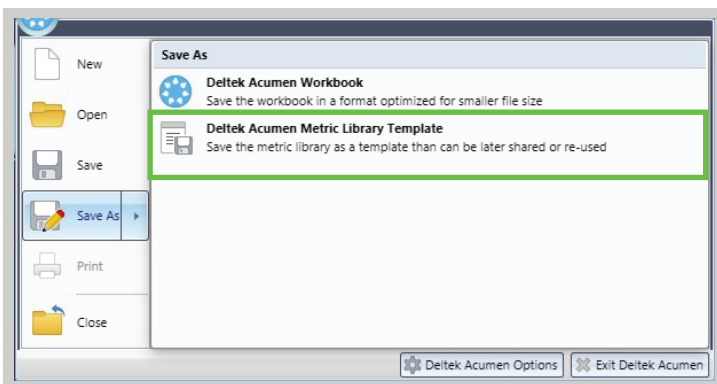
New

Open

Save

Save As

Print

Close

Save As

Deltek Acumen Workbook
Save the workbook in a format optimized for smaller file size

Deltek Acumen Metric Library Template
Save the metric library as a template than can be later shared or re-used

Deltek Acumen Options

Exit Deltek Acumen